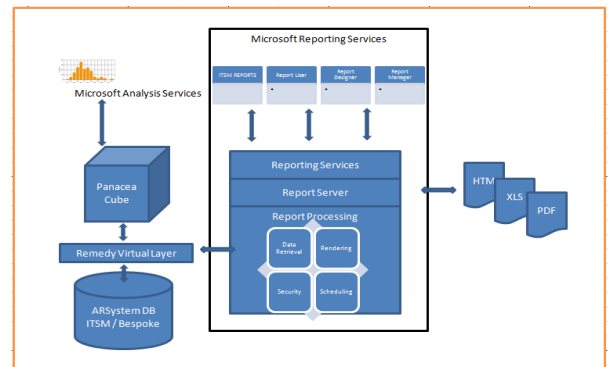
Microsoft Reporting Services

ITSM REPORTS

Report User

Report Designer

Report Manager

Microsoft Analysis Services

Panacea Cube

Reporting Services

Report Server

Report Processing

Data Retrieval

Rendering

Security

Scheduling

Remedy Virtual Layer

ARSystem DB ITSM / Bespoke

HTM

XLS

PDF